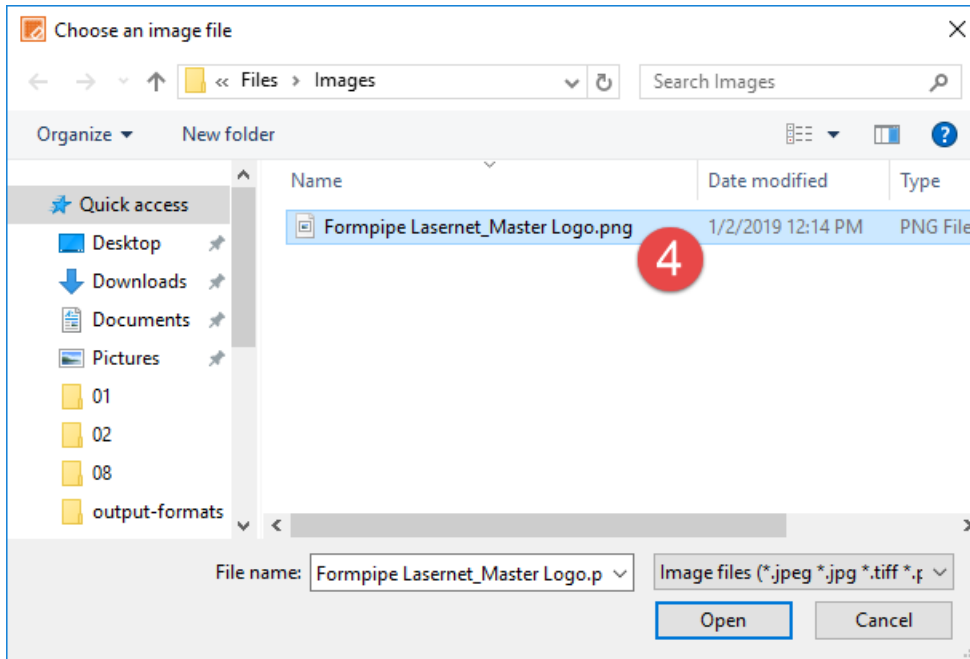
Choose an image file

« Files › Images

Search Images

Organize ▾ New folder

Quick access
Desktop
Downloads
Documents
Pictures
01
02
08
output-formats

| Name | Date modified | Type |
|---|---|---|
| Formpipe Lasernet_Master Logo.png | 1/2/2019 12:14 PM | PNG File |

4

File name: Formpipe Lasernet_Master Logo.p

Image files (*.jpeg *.jpg *.tiff *.p

Open

Cancel